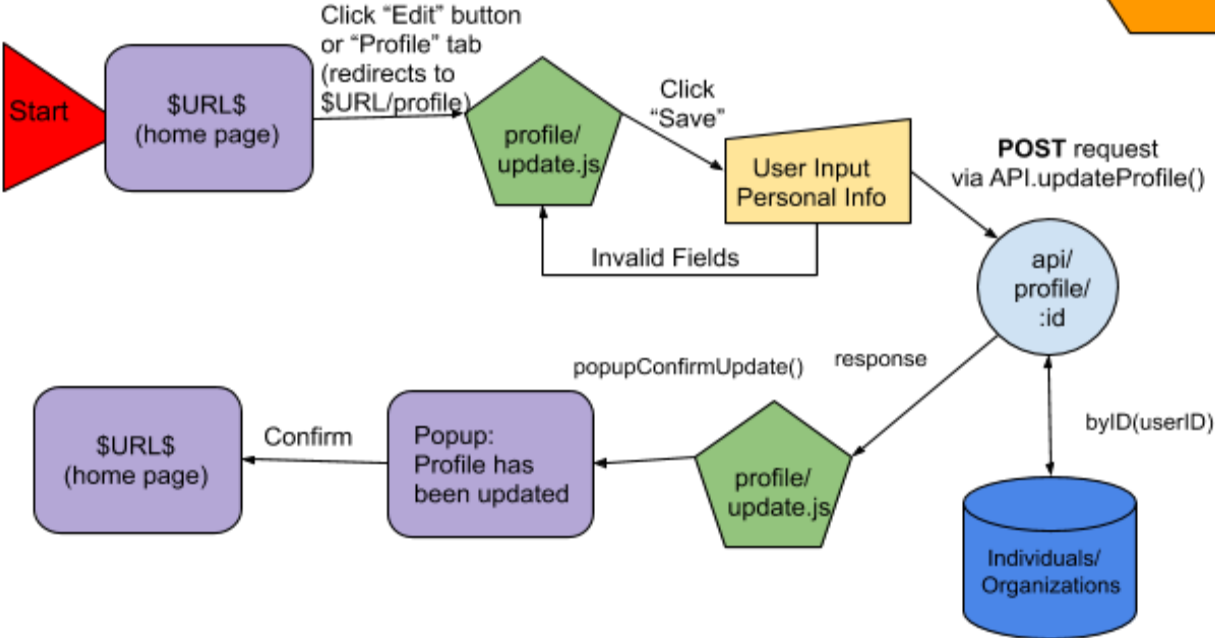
Start

$URL$
(home page)

Click “Edit” button or “Profile” tab (redirects to $URL/profile)

profile/
update.js

Click “Save”

User Input
Personal Info

Invalid Fields

**POST** request via API.updateProfile()

api/
profile/
:id

response

popupConfirmUpdate()

byID(userID)

$URL$
(home page)

Confirm

Popup:
Profile has been updated

profile/
update.js

Individuals/
Organizations